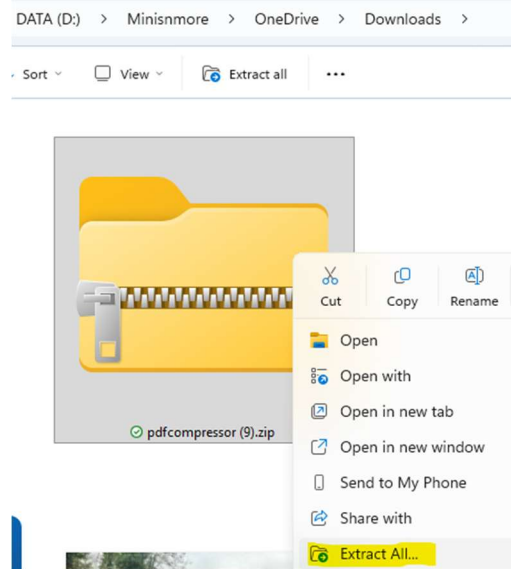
DATA (D:) > Minisnmore > OneDrive > Downloads >

Sort
View
Extract all
...

pdfcompressor (9).zip

Cut
Copy
Rename

Open
Open with
Open in new tab
Open in new window
Send to My Phone
Share with
Extract All...